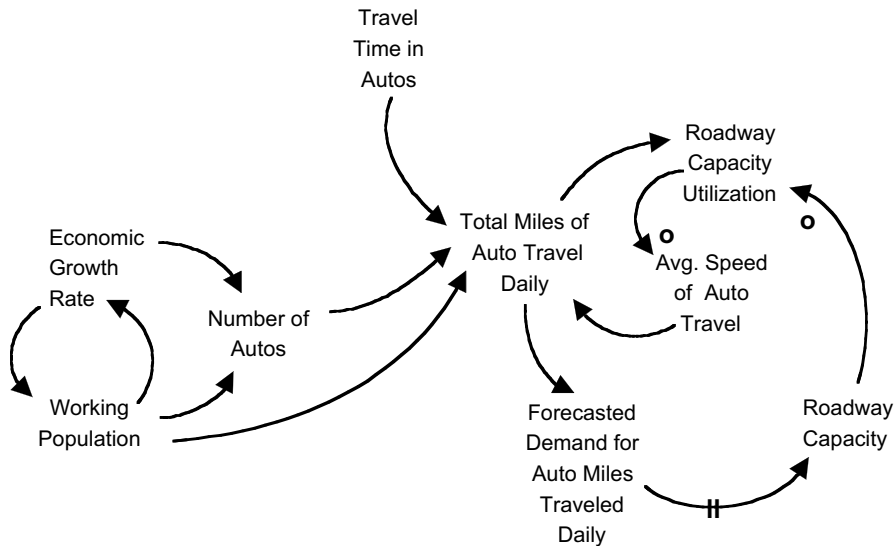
Travel Time in Autos

Roadway Capacity Utilization

Economic Growth Rate

Total Miles of Auto Travel Daily

o

o

Avg. Speed of Auto Travel

Number of Autos

Working Population

Forecasted Demand for Auto Miles Traveled Daily

Roadway Capacity

II